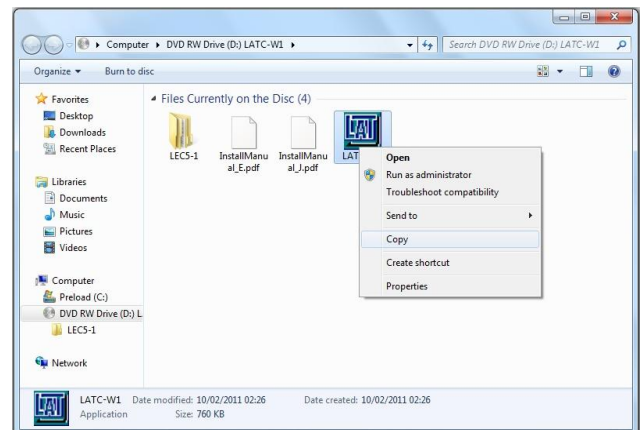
Computer ▸ DVD RW Drive (D:) LATC-W1 ▸

Search DVD RW Drive (D:) LATC-W1

Organize ▾ Burn to disc

Favorites
Desktop
Downloads
Recent Places

Libraries
Documents
Music
Pictures
Videos

Computer
Preload (C:)
DVD RW Drive (D:) L
LEC5-1

Network

Files Currently on the Disc (4)

LEC5-1
InstallManual_E.pdf
InstallManual_J.pdf
LAT

Open
Run as administrator
Troubleshoot compatibility
Send to
Copy
Create shortcut
Properties

LATC-W1 Date modified: 10/02/2011 02:26 Date created: 10/02/2011 02:26
Application Size: 760 KB